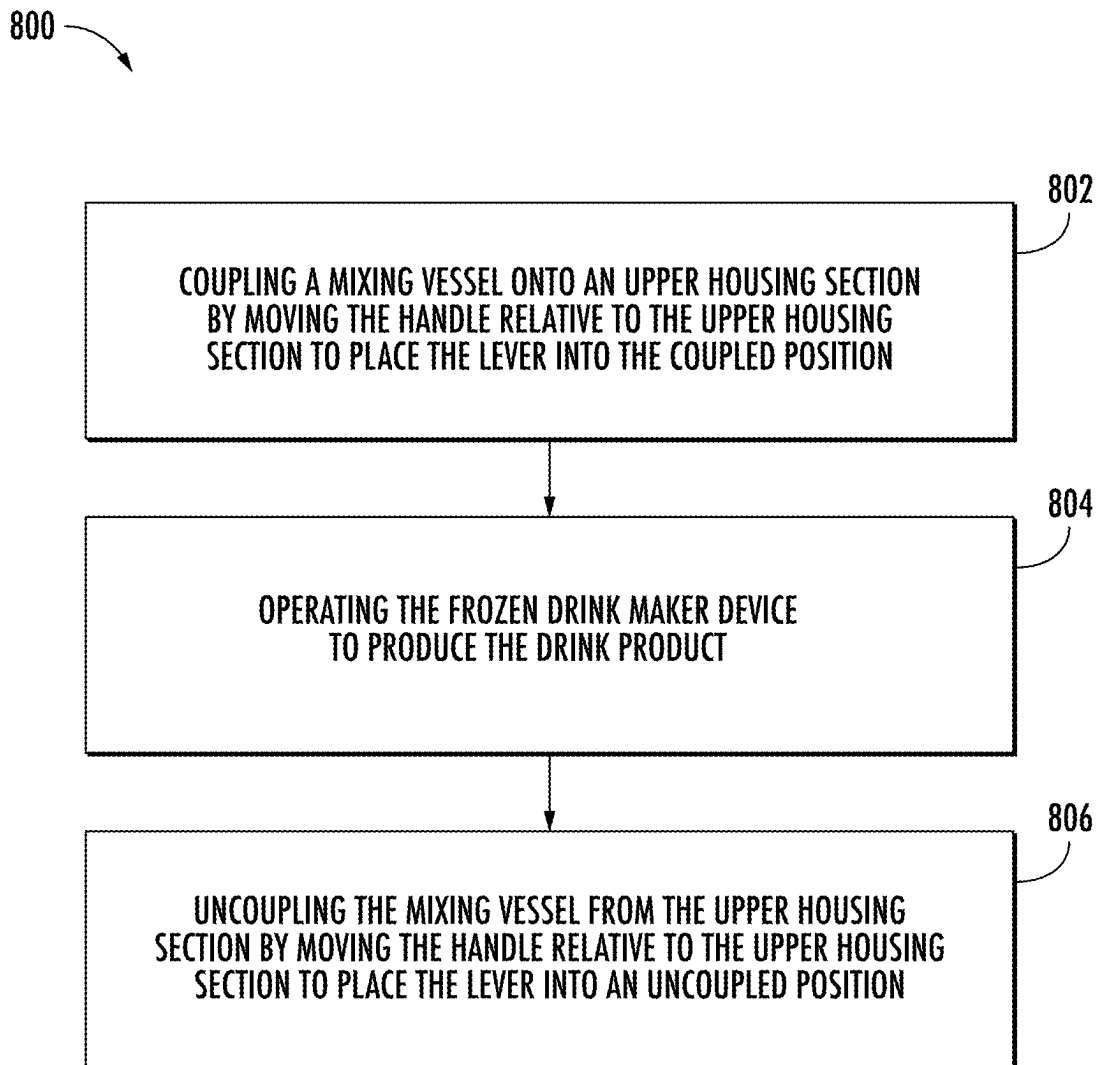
800

802

COUPLING A MIXING VESSEL ONTO AN UPPER HOUSING SECTION BY MOVING THE HANDLE RELATIVE TO THE UPPER HOUSING SECTION TO PLACE THE LEVER INTO THE COUPLED POSITION

804

OPERATING THE FROZEN DRINK MAKER DEVICE TO PRODUCE THE DRINK PRODUCT

806

UNCOUPLING THE MIXING VESSEL FROM THE UPPER HOUSING SECTION BY MOVING THE HANDLE RELATIVE TO THE UPPER HOUSING SECTION TO PLACE THE LEVER INTO AN UNCOUPLED POSITION